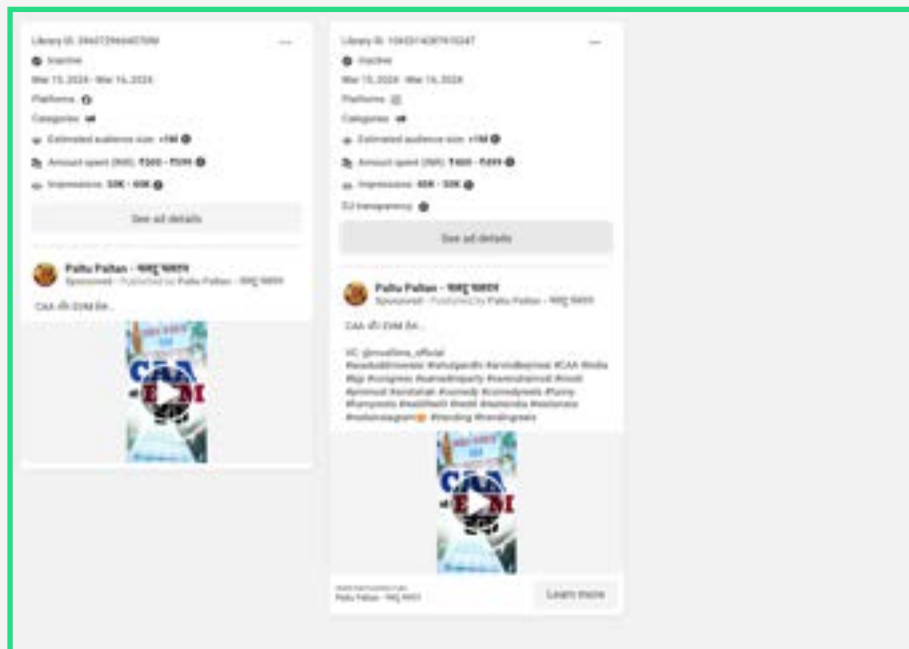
Library ID: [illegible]
Inactive
Mar 15, 2024 - Mar 16, 2024
Platforms
Categories
Estimated audience size: >1M
Amount spent (INR): ₹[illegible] - ₹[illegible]
Impressions: 50K - 60K
See ad details

Paltu Paltan - पलटू पलटन
Sponsored · Published by Paltu Paltan - पलटू पलटन
CAA और EVM के...

Library ID: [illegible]
Inactive
Mar 15, 2024 - Mar 16, 2024
Platforms
Categories
Estimated audience size: >1M
Amount spent (INR): ₹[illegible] - ₹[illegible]
Impressions: 40K - 50K
EU transparency
See ad details

Paltu Paltan - पलटू पलटन
Sponsored · Published by Paltu Paltan - पलटू पलटन
CAA और EVM के...

VC: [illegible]
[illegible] #CAA #India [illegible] #congress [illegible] #funny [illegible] #trending #trendingreels

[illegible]
Paltu Paltan - पलटू पलटन
Learn more